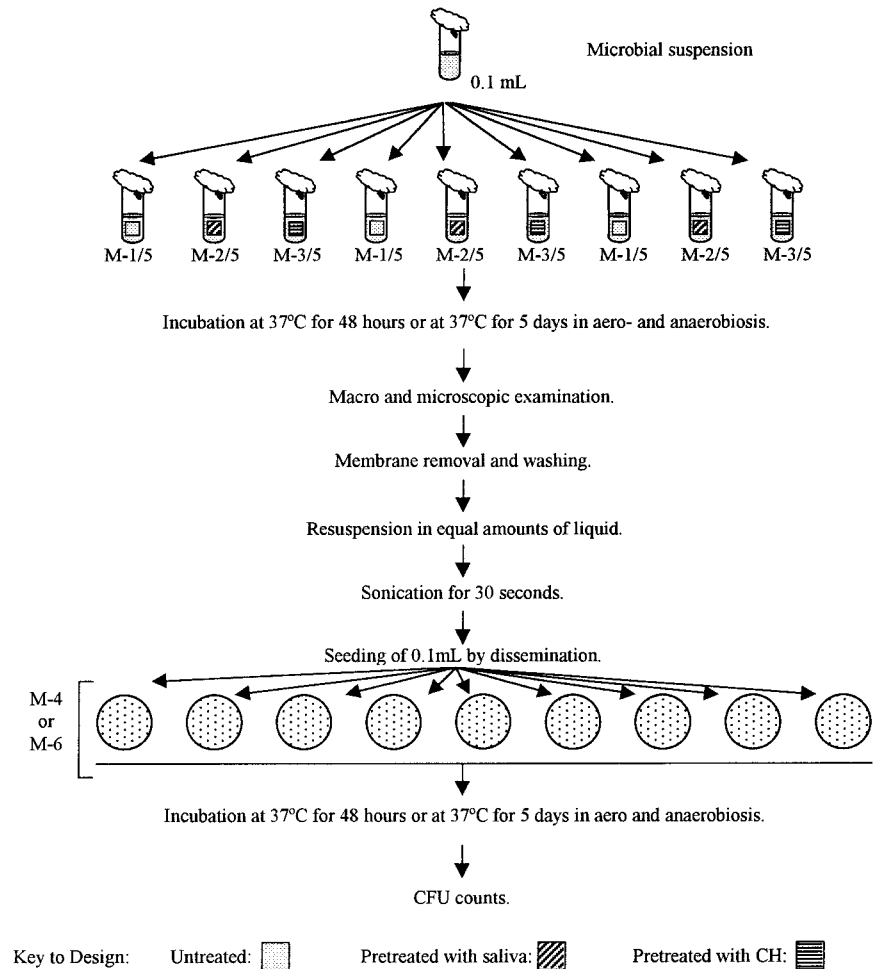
Microbial suspension

0.1 mL

M-1/5 M-2/5 M-3/5 M-1/5 M-2/5 M-3/5 M-1/5 M-2/5 M-3/5

Incubation at 37°C for 48 hours or at 37°C for 5 days in aero- and anaerobiosis.

Macro and microscopic examination.

Membrane removal and washing.

Resuspension in equal amounts of liquid.

Sonication for 30 seconds.

Seeding of 0.1mL by dissemination.

M-4 or M-6

Incubation at 37°C for 48 hours or at 37°C for 5 days in aero and anaerobiosis.

CFU counts.

Key to Design: Untreated: Pretreated with saliva: Pretreated with CH: